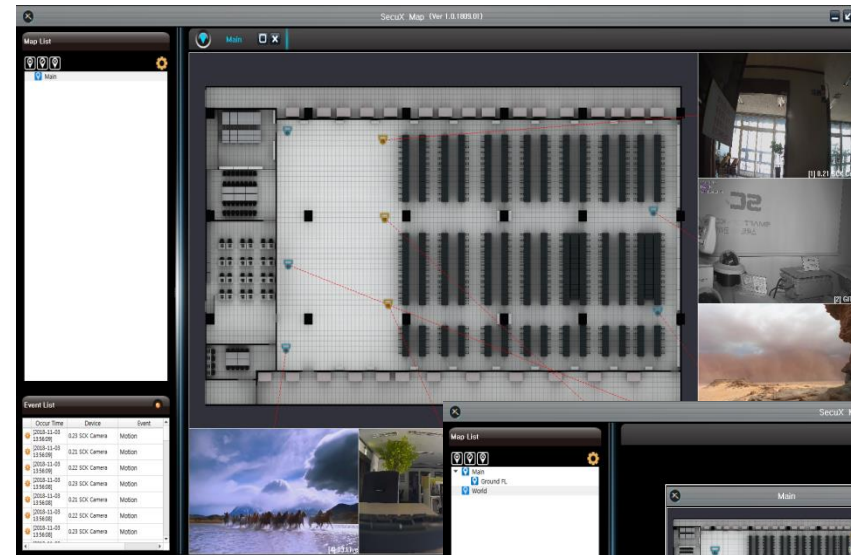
SecuX Map (Ver 1.0.1809.01)

Map List

Main

Main

Event List

| Occur Time | Device | Event |
|---|---|---|
| [2018-11-03 13:56:09] | 0.23 SCK Camera | Motion |
| [2018-11-03 13:56:09] | 0.21 SCK Camera | Motion |
| [2018-11-03 13:56:09] | 0.22 SCK Camera | Motion |
| [2018-11-03 13:56:09] | 0.23 SCK Camera | Motion |
| [2018-11-03 13:56:08] | 0.21 SCK Camera | Motion |
| [2018-11-03 13:56:08] | 0.22 SCK Camera | Motion |
| [2018-11-03 13:56:08] | 0.23 SCK Camera | Motion |

[1] 0.21 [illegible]

[2] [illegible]

[4] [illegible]

SecuX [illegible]

Map List

Main

Ground FL

World

Main